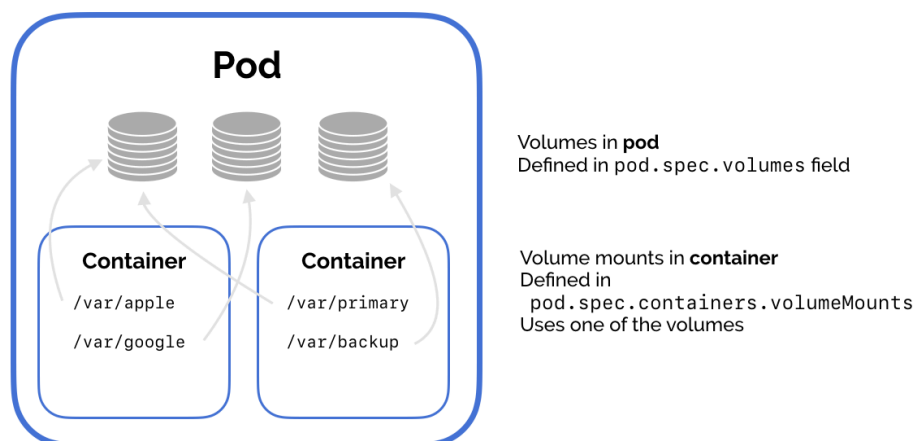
Pod

Container
/var/apple
/var/google

Container
/var/primary
/var/backup

Volumes in **pod**
Defined in pod.spec.volumes field

Volume mounts in **container**
Defined in
pod.spec.containers.volumeMounts
Uses one of the volumes